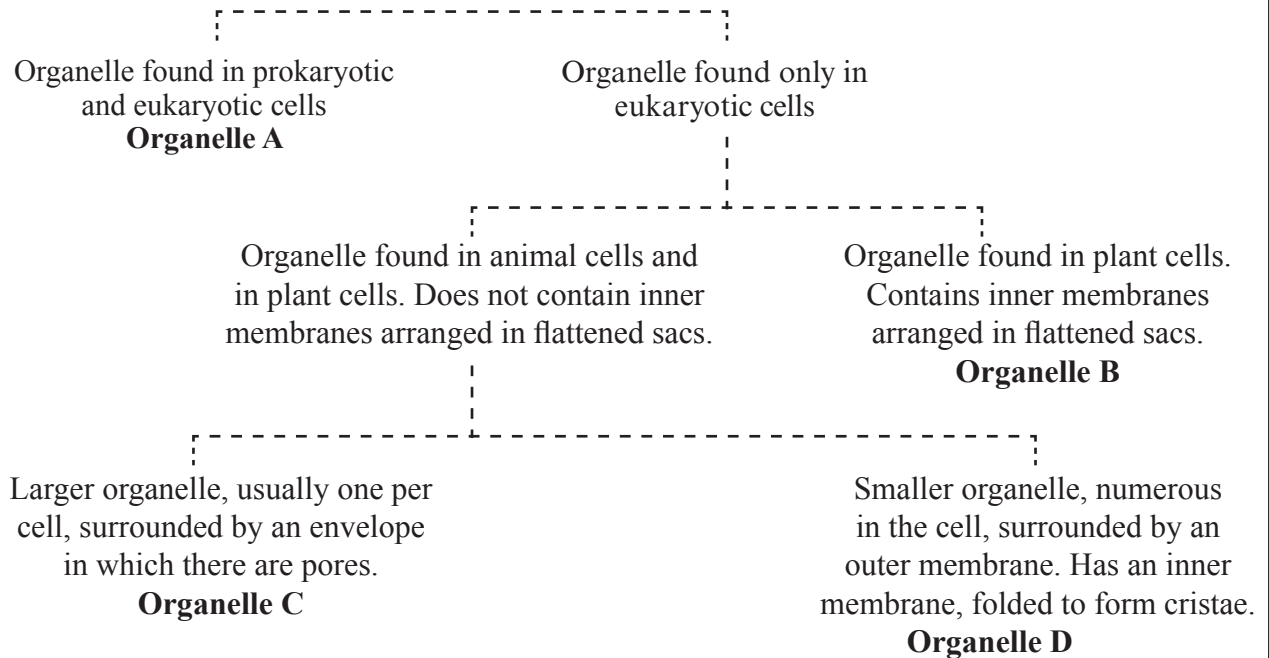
Organelle found in prokaryotic and eukaryotic cells
**Organelle A**

Organelle found only in eukaryotic cells

Organelle found in animal cells and in plant cells. Does not contain inner membranes arranged in flattened sacs.

Organelle found in plant cells. Contains inner membranes arranged in flattened sacs.
**Organelle B**

Larger organelle, usually one per cell, surrounded by an envelope in which there are pores.
**Organelle C**

Smaller organelle, numerous in the cell, surrounded by an outer membrane. Has an inner membrane, folded to form cristae.
**Organelle D**